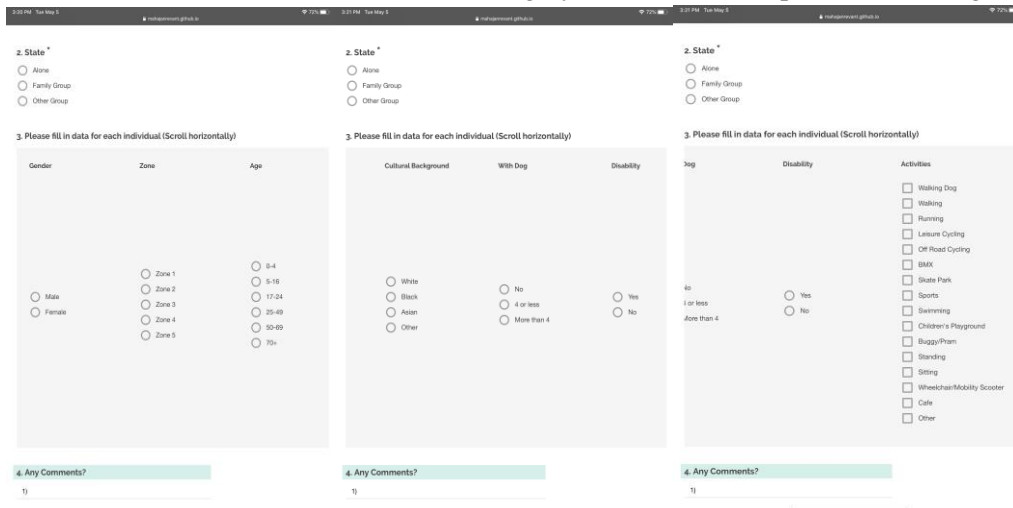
3:20 PM Tue May 5 mahajanvevani.github.io 72%

2. State *

Alone

Family Group

Other Group

3. Please fill in data for each individual (Scroll horizontally)

Gender

Zone

Age

Male

Female

Zone 1

Zone 2

Zone 3

Zone 4

Zone 5

0-4

5-16

17-24

25-49

50-69

70+

4. Any Comments?

1)

3:21 PM Tue May 5 mahajanvevani.github.io 72%

2. State *

Alone

Family Group

Other Group

3. Please fill in data for each individual (Scroll horizontally)

Cultural Background

With Dog

Disability

White

Black

Asian

Other

No

4 or less

More than 4

Yes

No

4. Any Comments?

1)

3:21 PM Tue May 5 mahajanvevani.github.io 72%

2. State *

Alone

Family Group

Other Group

3. Please fill in data for each individual (Scroll horizontally)

Dog

Disability

Activities

lo

or less

lore than 4

Yes

No

Walking Dog

Walking

Running

Leisure Cycling

Off Road Cycling

BMX

Skate Park

Sports

Swimming

Children's Playground

Buggy/Pram

Standing

Sitting

Wheelchair/Mobility Scooter

Cafe

Other

4. Any Comments?

1)